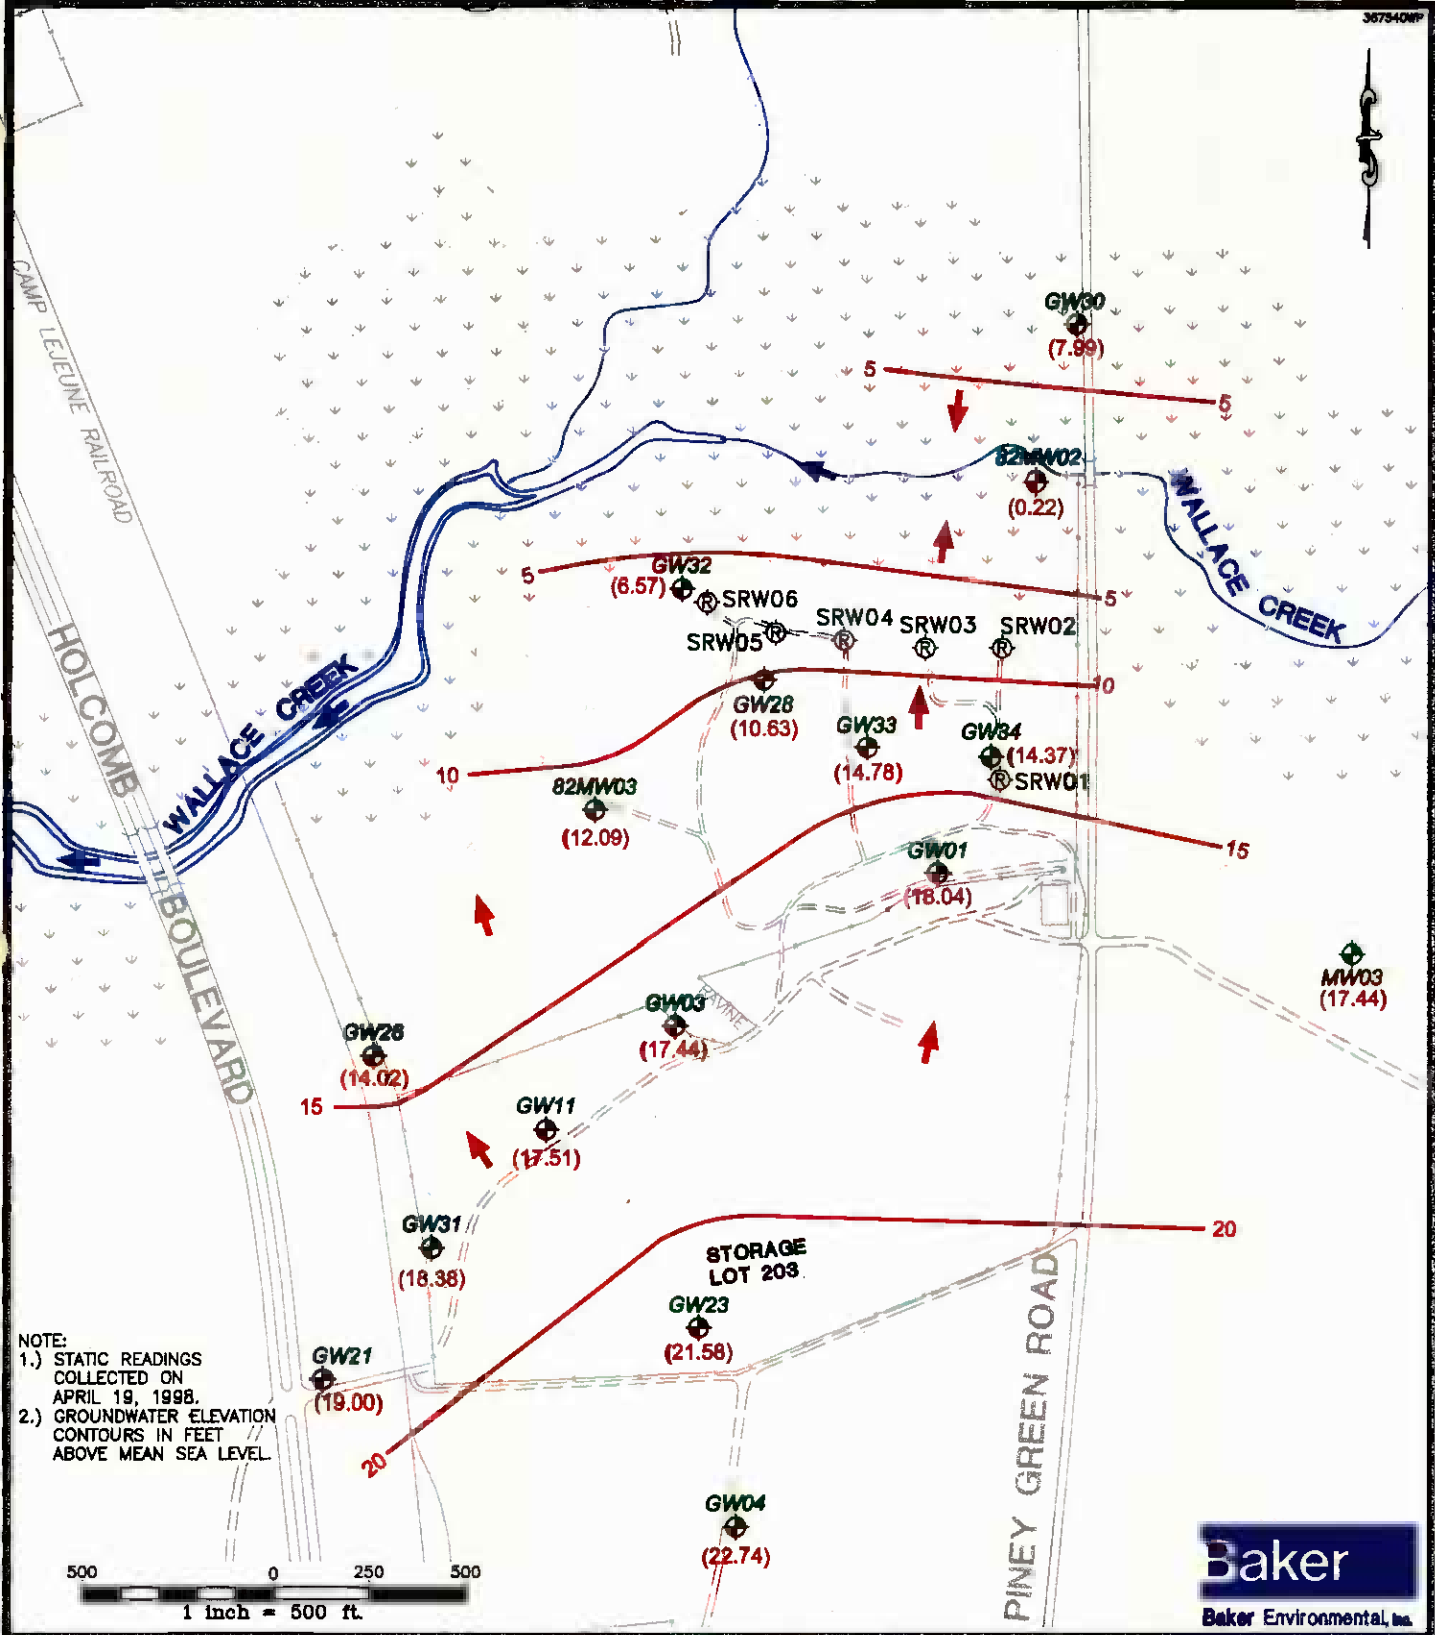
367540WP

CAMP LEJEUNE RAILROAD

GW30
(7.99)

5

5

82MW02
(0.22)

WALLACE CREEK

5
GW32
(6.57)
SRW06
5

SRW05
SRW04
SRW03
SRW02

GW28
(10.63)
10

GW33
(14.78)

GW34
(14.37)
SRW01

10

82MW03
(12.09)

HOLCOMB

WALLACE CREEK

15

GW01
(18.04)

BOULEVARD

MW03
(17.44)

GW26
(14.02)

GW03
(17.44)

RAVINE

15

GW11
(17.51)

GW31
(18.38)

20

STORAGE LOT 203

GW23
(21.58)

NOTE:
1.) STATIC READINGS COLLECTED ON APRIL 19, 1998.
2.) GROUNDWATER ELEVATION CONTOURS IN FEET ABOVE MEAN SEA LEVEL.

GW21
(19.00)

20

GW04
(22.74)

PINEY GREEN ROAD

500 0 250 500
1 inch = 500 ft.

Baker
Baker Environmental, Inc.